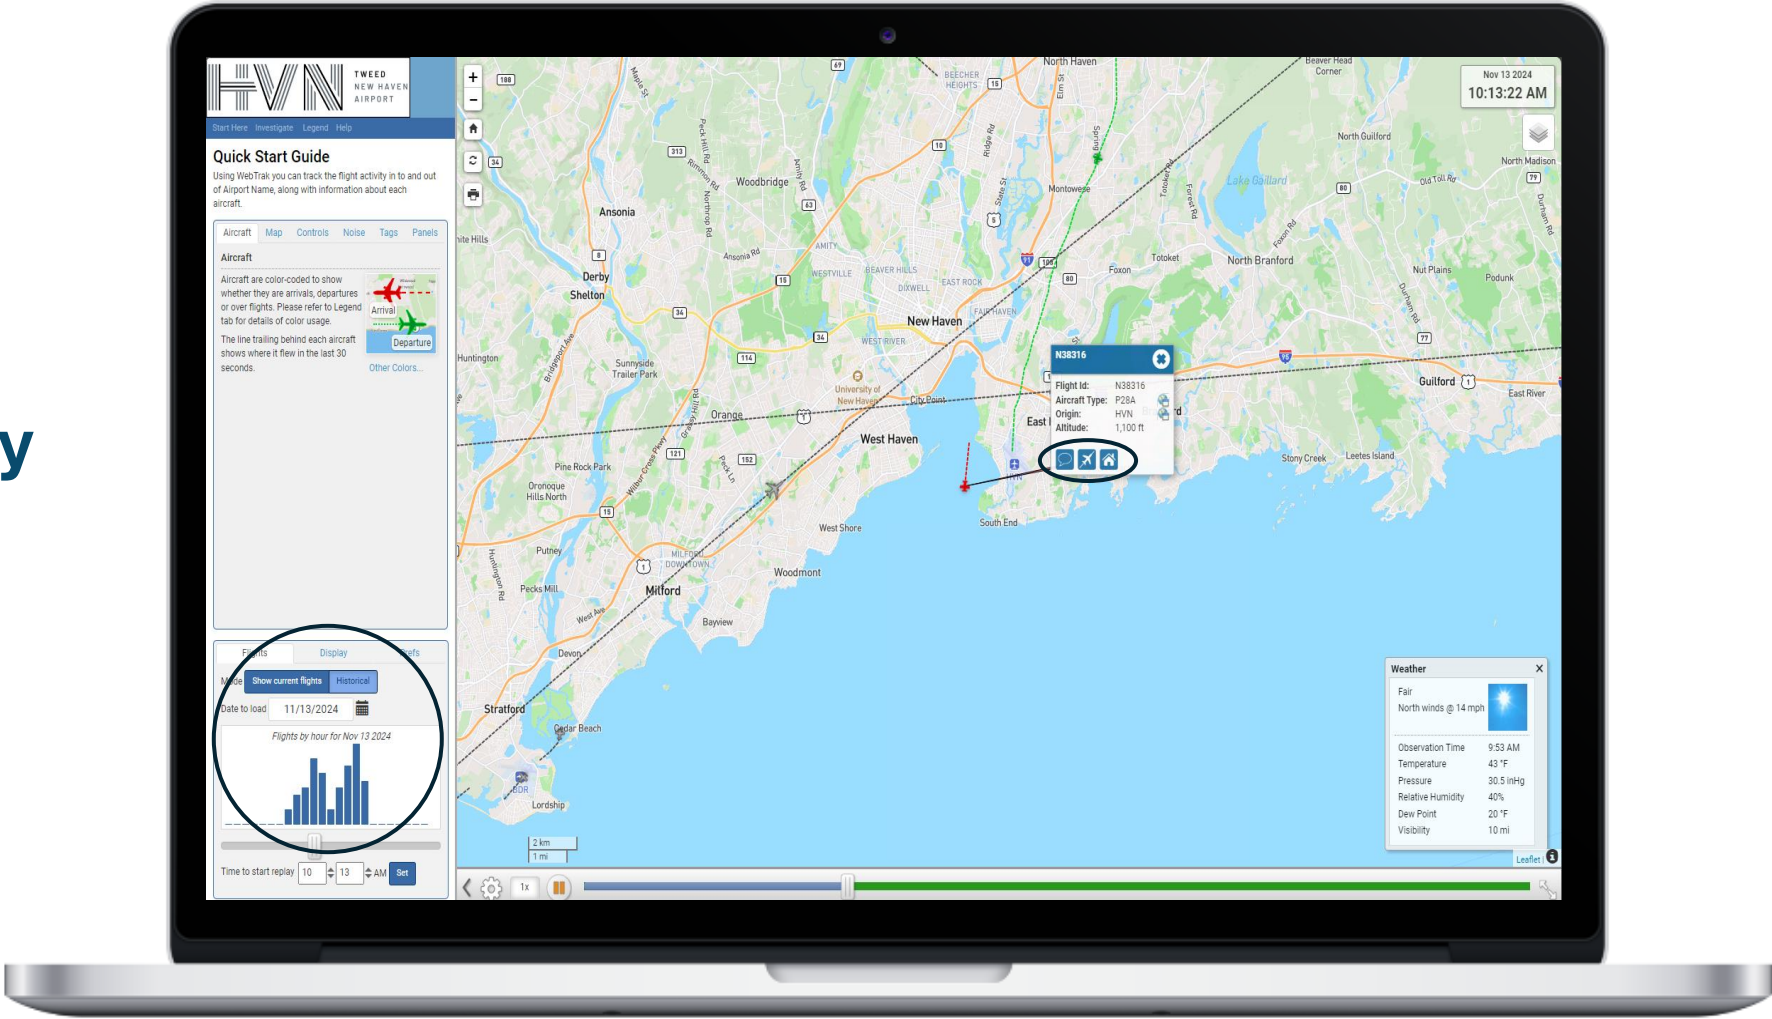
y

HVN TWEED NEW HAVEN AIRPORT

Start Here Investigate Legend Help

Quick Start Guide

Using WebTrak you can track the flight activity in to and out of Airport Name, along with information about each aircraft.

Aircraft Map Controls Noise Tags Panels

Aircraft

Aircraft are color-coded to show whether they are arrivals, departures or over flights. Please refer to Legend tab for details of color usage.

The line trailing behind each aircraft shows where it flew in the last 30 seconds.

Arrival

Departure

Other Colors...

Flights Display Prefs

Mode Show current flights Historical

Date to load 11/13/2024

Flights by hour for Nov 13 2024

Time to start replay 10 13 AM Set

Nov 13 2024
10:13:22 AM

N38316

Flight Id: N38316
Aircraft Type: P28A
Origin: HVN
Altitude: 1,100 ft

Weather

Fair
North winds @ 14 mph

| Observation Time | 9:53 AM |
|---|---|
| Temperature | 43 °F |
| Pressure | 30.5 inHg |
| Relative Humidity | 40% |
| Dew Point | 20 °F |
| Visibility | 10 mi |

Leaflet

2 km
1 mi

1x

North Haven Woodbridge Ansonia Derby Shelton New Haven Orange West Haven East Haven Milford Stratford Woodmont West Shore South End Bayview Devon Lordship Cedar Beach Putney Peck Mill Pine Rock Park Oronoque Hills North Sunnyside Trailer Park Huntington Westville Beaver Hills Dixwell East Rock Fair Haven West River University of New Haven City Point Foxon Totoket North Branford North Guilford North Madison Guilford East River Stony Creek Leetes Island Nut Plains Podunk Montowese Amity Lake Gaillard Beecher Heights Beaver Head Corner Milford Downtown BDR